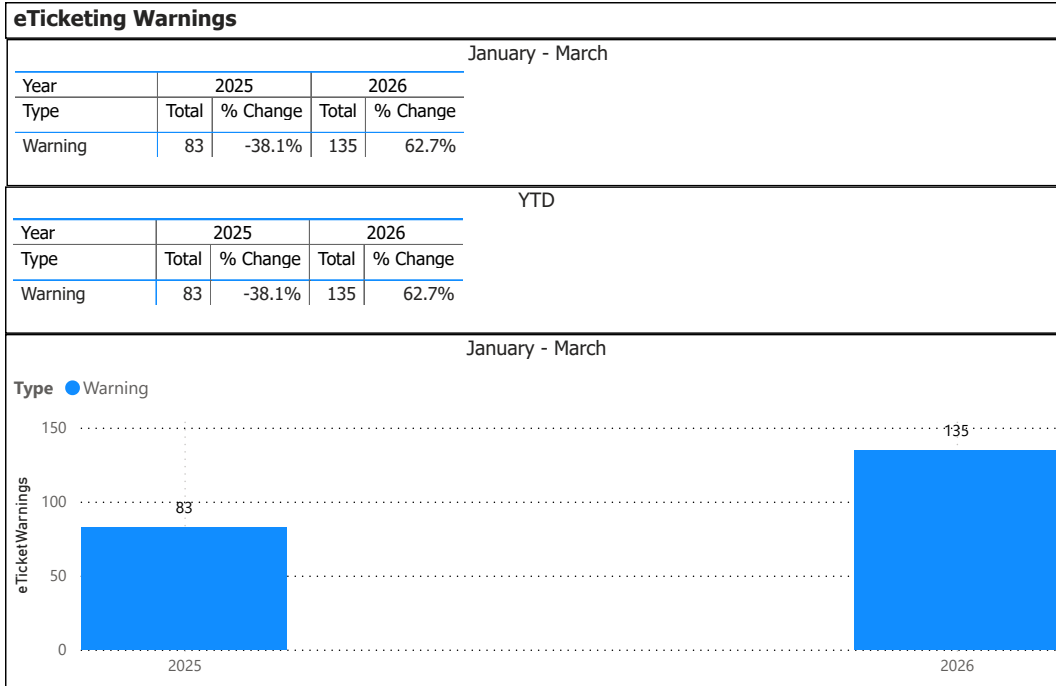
eTicketing Warnings

January - March

| Year | 2025 | | 2026 | |
|---|---|---|---|---|
| Type | Total | % Change | Total | % Change |
| Warning | 83 | -38.1% | 135 | 62.7% |

YTD

| Year | 2025 | | 2026 | |
|---|---|---|---|---|
| Type | Total | % Change | Total | % Change |
| Warning | 83 | -38.1% | 135 | 62.7% |

January - March

Type Warning

150
100
50
0

eTicketWarnings

83
135

2025
2026